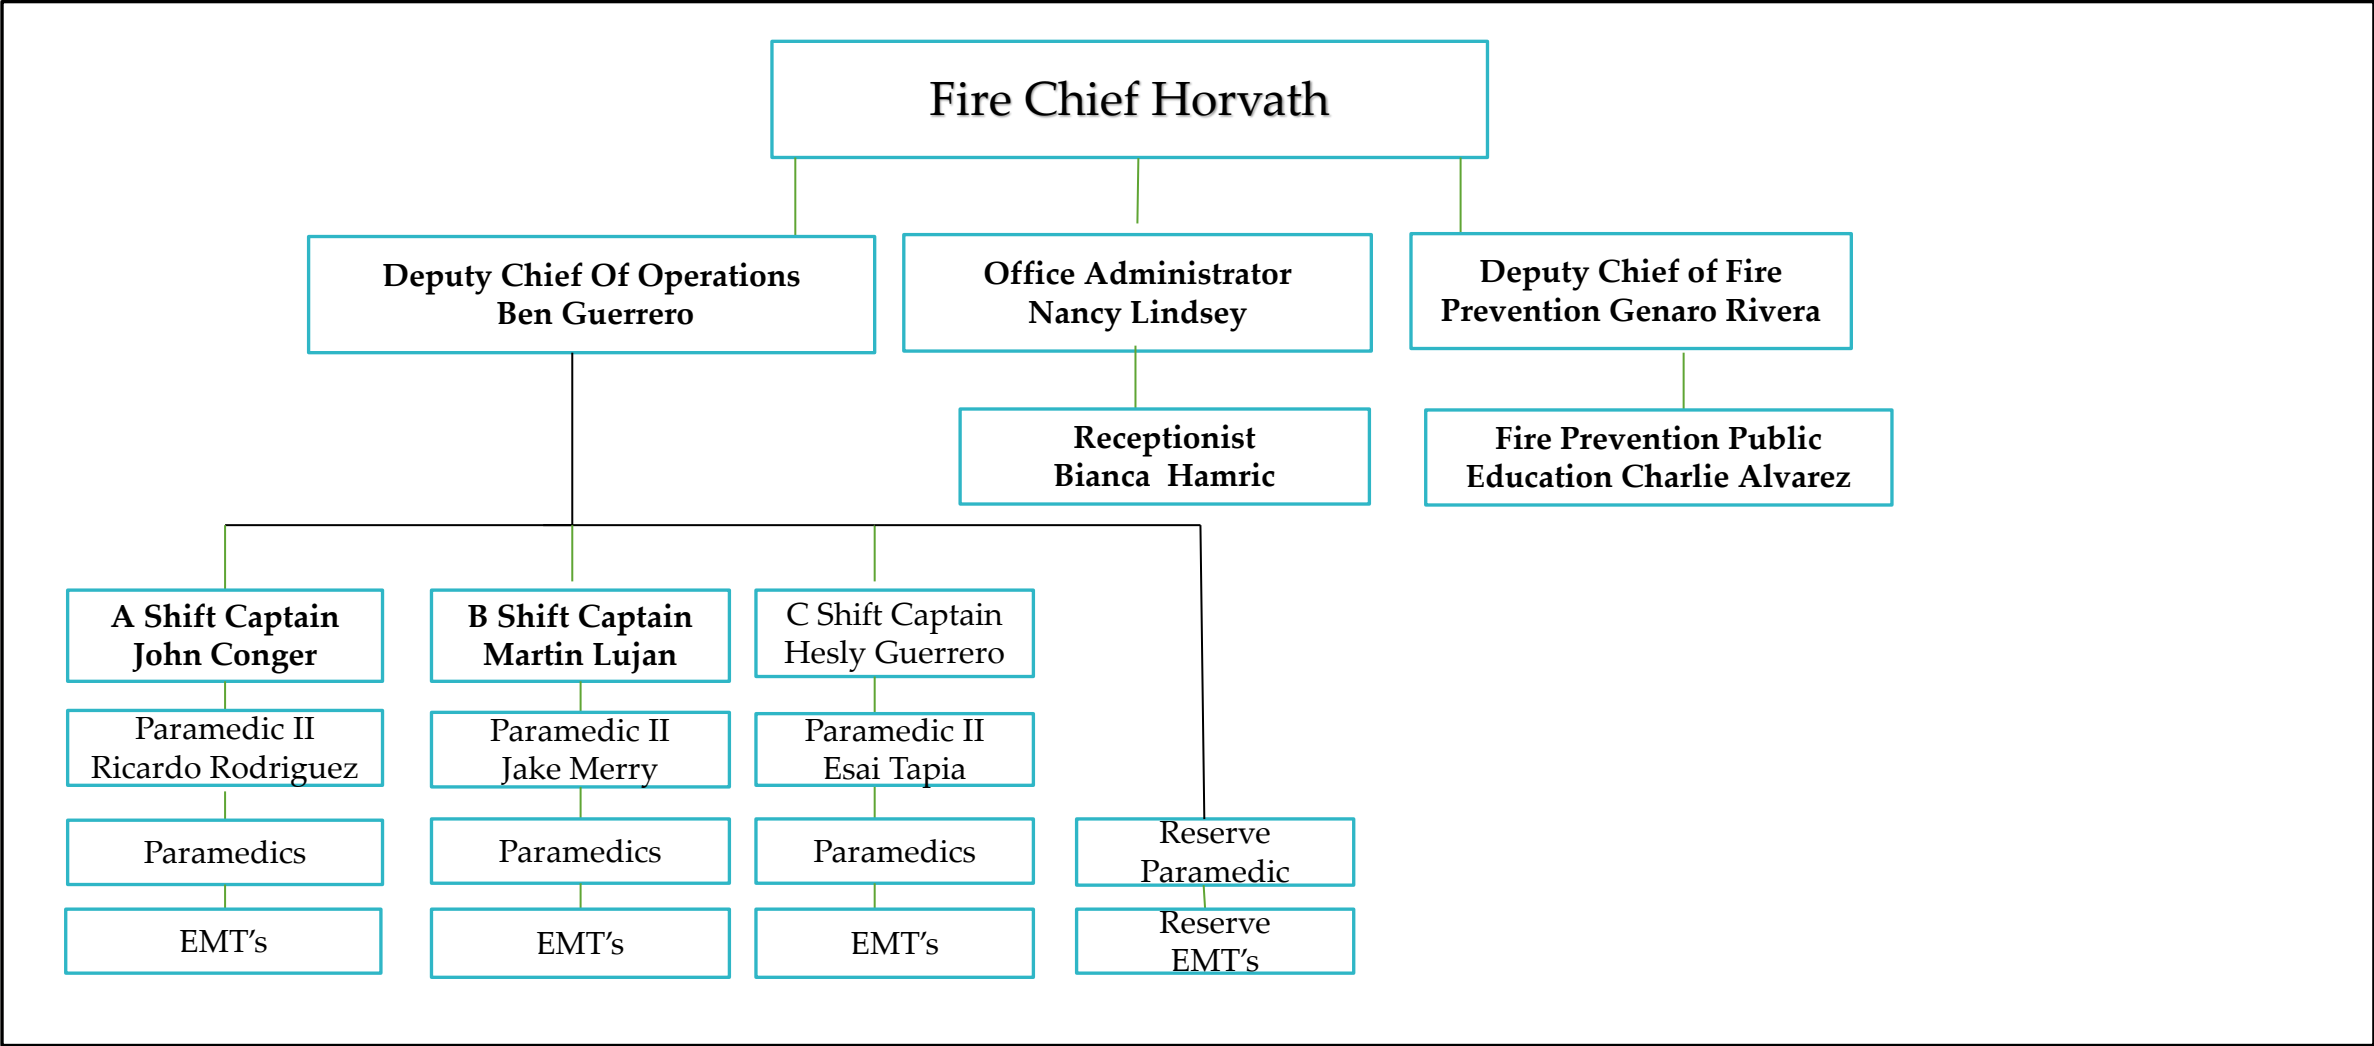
Fire Chief Horvath

Deputy Chief Of Operations
Ben Guerrero

Office Administrator
Nancy Lindsey

Deputy Chief of Fire
Prevention Genaro Rivera

Receptionist
Bianca Hamric

Fire Prevention Public
Education Charlie Alvarez

A Shift Captain
John Conger

Paramedic II
Ricardo Rodriguez

Paramedics

EMT's

B Shift Captain
Martin Lujan

Paramedic II
Jake Merry

Paramedics

EMT's

C Shift Captain
Hesly Guerrero

Paramedic II
Esai Tapia

Paramedics

EMT's

Reserve
Paramedic

Reserve
EMT's